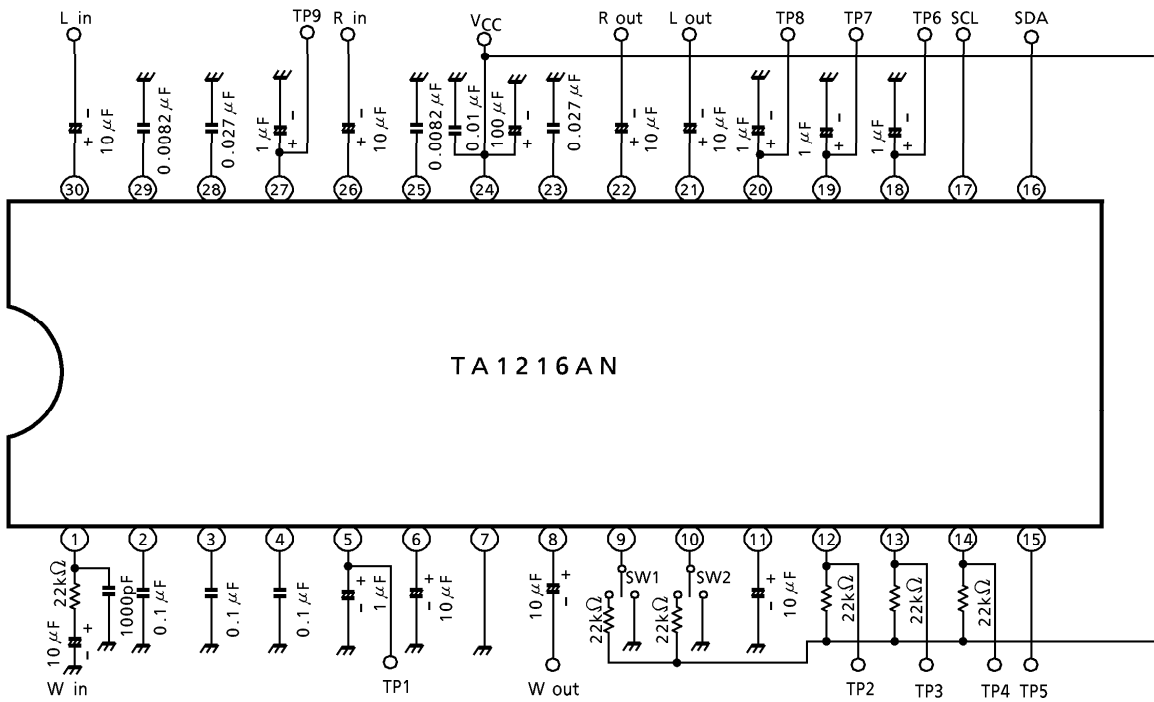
L in
TP9
R in
$V_{CC}$
R out
L out
TP8
TP7
TP6
SCL
SDA

10 $\mu$F
0.0082 $\mu$F
0.027 $\mu$F
1 $\mu$F
10 $\mu$F
0.0082 $\mu$F
0.01 $\mu$F
100 $\mu$F
0.027 $\mu$F
10 $\mu$F
10 $\mu$F
1 $\mu$F
1 $\mu$F
1 $\mu$F

30
29
28
27
26
25
24
23
22
21
20
19
18
17
16

TA1216AN

1
2
3
4
5
6
7
8
9
10
11
12
13
14
15

22k$\Omega$
1000pF
0.1 $\mu$F
0.1 $\mu$F
0.1 $\mu$F
1 $\mu$F
10 $\mu$F
10 $\mu$F
SW1
SW2
22k$\Omega$
22k$\Omega$
10 $\mu$F
22k$\Omega$
22k$\Omega$
22k$\Omega$
10 $\mu$F

W in
TP1
W out
TP2
TP3
TP4
TP5